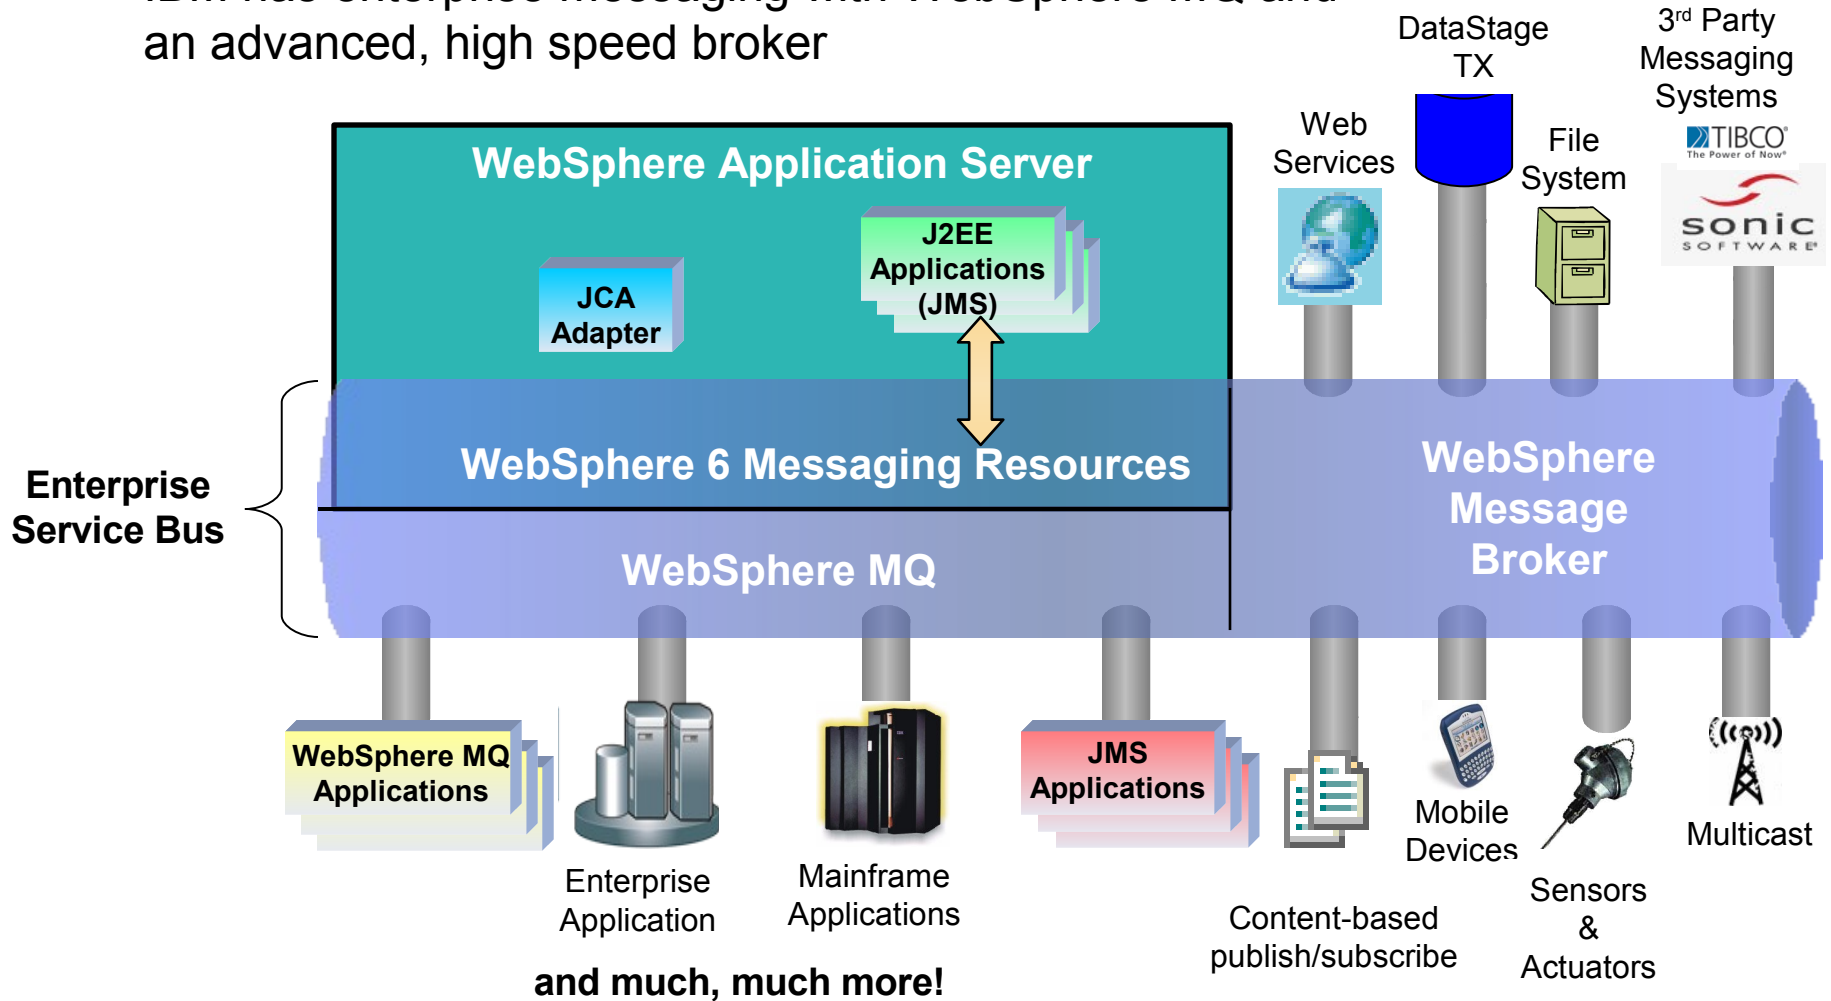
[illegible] an advanced, high speed broker

WebSphere Application Server

JCA Adapter

J2EE Applications (JMS)

WebSphere 6 Messaging Resources

WebSphere MQ

WebSphere Message Broker

Enterprise Service Bus

Web Services

DataStage TX

File System

3rd Party Messaging Systems

TIBCO The Power of Now

sonic SOFTWARE

WebSphere MQ Applications

Enterprise Application

Mainframe Applications

JMS Applications

Content-based publish/subscribe

Mobile Devices

Sensors & Actuators

Multicast

and much, much more!